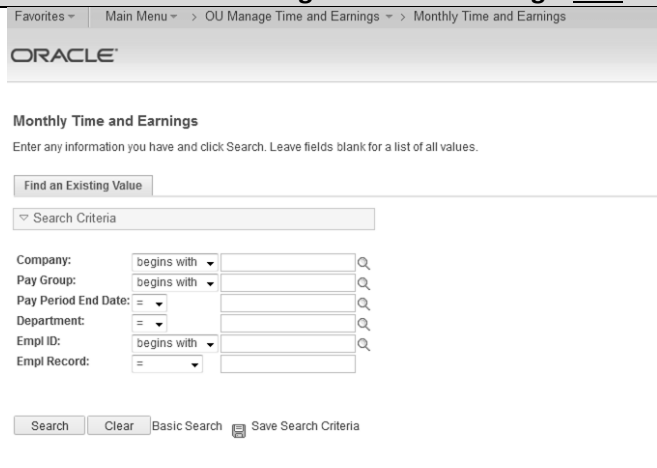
Favorites | Main Menu > OU Manage Time and Earnings > Monthly Time and Earnings

ORACLE

Monthly Time and Earnings

Enter any information you have and click Search. Leave fields blank for a list of all values.

Find an Existing Value

Search Criteria

| | | |
|---|---|---|
| Company: | begins with | |
| Pay Group: | begins with | |
| Pay Period End Date: | = | |
| Department: | = | |
| Empl ID: | begins with | |
| Empl Record: | = | |

Search Clear Basic Search Save Search Criteria